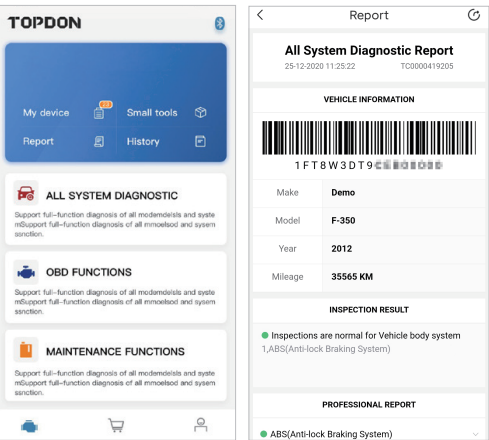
TOPDON

My device
Small tools
Report
History

ALL SYSTEM DIAGNOSTIC
Support full-function diagnosis of all modemdeisls and systemSupport full-function diagnosis of all mmoelsod and sysem ssnction.

OBD FUNCTIONS
Support full-function diagnosis of all modemdeisls and systemSupport full-function diagnosis of all mmoelsod and sysem ssnction.

MAINTENANCE FUNCTIONS
Support full-function diagnosis of all modemdeisls and systemSupport full-function diagnosis of all mmoelsod and sysem ssnction.

Report

All System Diagnostic Report
25-12-2020 11:25:22 TC0000419205

VEHICLE INFORMATION

1FT8W3DT9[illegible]

| Make | Demo |
|---|---|
| Model | F-350 |
| Year | 2012 |
| Mileage | 35565 KM |

INSPECTION RESULT

Inspections are normal for Vehicle body system
1,ABS(Anti-lock Braking System)

PROFESSIONAL REPORT

ABS(Anti-lock Braking System)